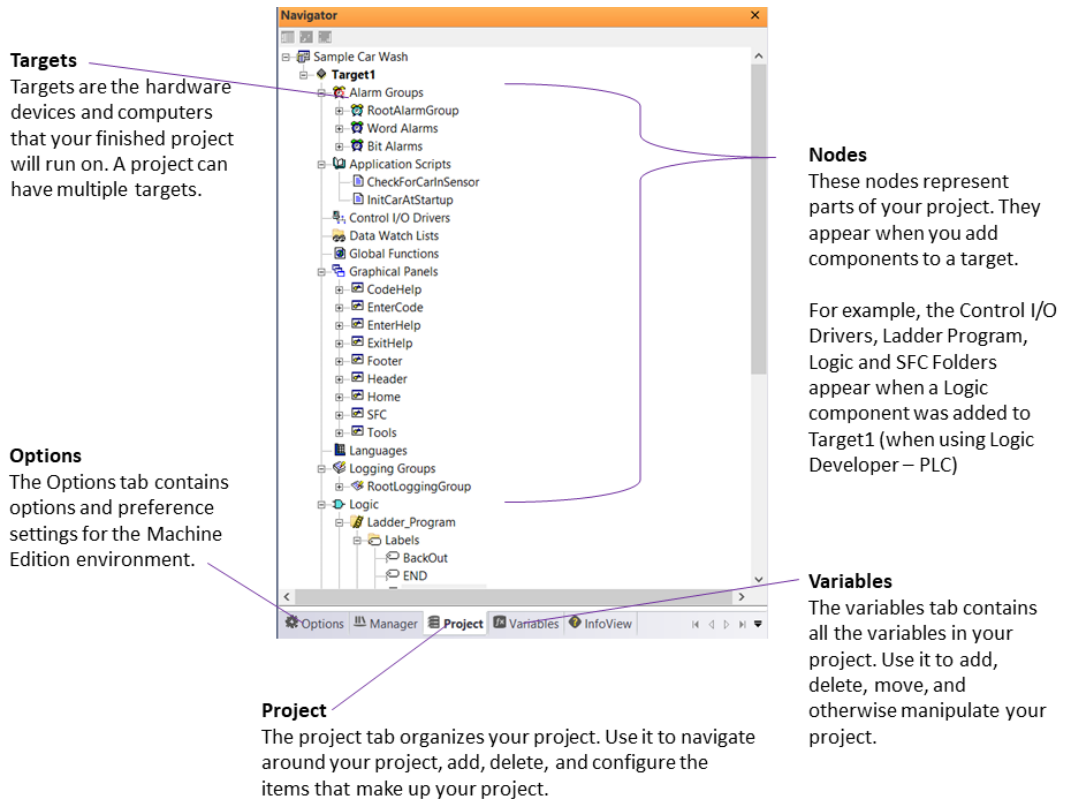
Targets
Targets are the hardware devices and computers that your finished project will run on. A project can have multiple targets.

Navigator

Sample Car Wash
Target1
Alarm Groups
RootAlarmGroup
Word Alarms
Bit Alarms
Application Scripts
CheckForCarInSensor
InitCarAtStartup
Control I/O Drivers
Data Watch Lists
Global Functions
Graphical Panels
CodeHelp
EnterCode
EnterHelp
ExitHelp
Footer
Header
Home
SFC
Tools
Languages
Logging Groups
RootLoggingGroup
Logic
Ladder_Program
Labels
BackOut
END

Options | Manager | Project | Variables | InfoView

Nodes
These nodes represent parts of your project. They appear when you add components to a target.

For example, the Control I/O Drivers, Ladder Program, Logic and SFC Folders appear when a Logic component was added to Target1 (when using Logic Developer – PLC)

Options
The Options tab contains options and preference settings for the Machine Edition environment.

Variables
The variables tab contains all the variables in your project. Use it to add, delete, move, and otherwise manipulate your project.

Project
The project tab organizes your project. Use it to navigate around your project, add, delete, and configure the items that make up your project.